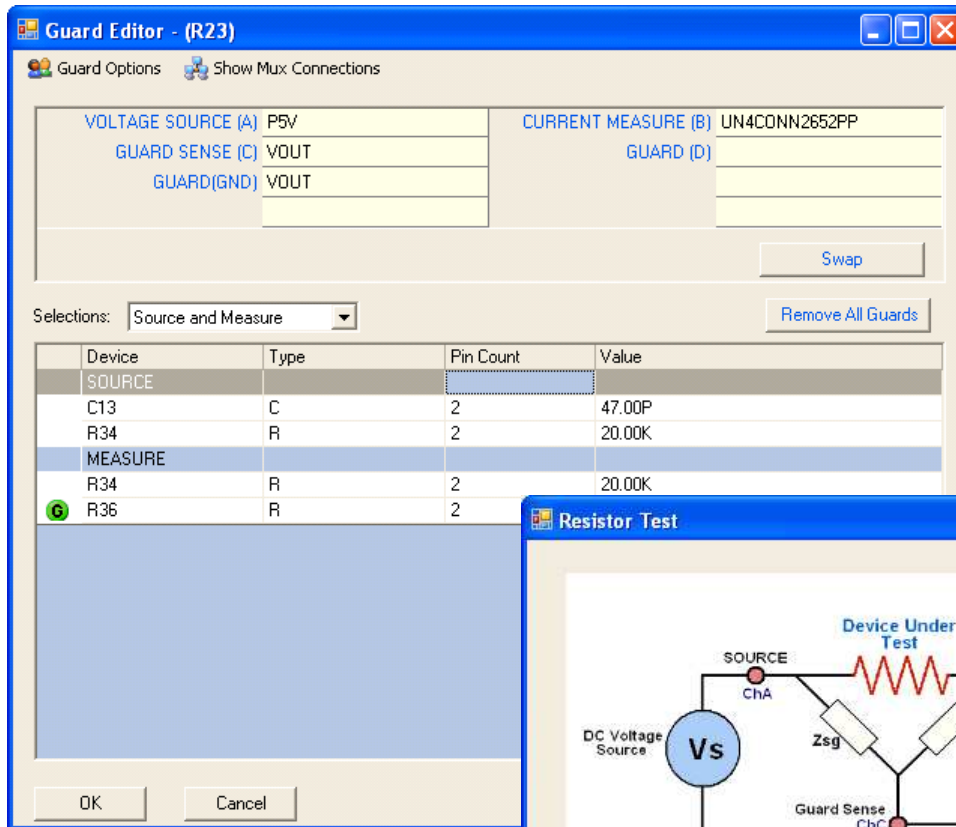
Guard Editor - (R23)

Guard Options   Show Mux Connections

VOLTAGE SOURCE (A) P5V
GUARD SENSE (C) VOUT
GUARD(GND) VOUT

CURRENT MEASURE (B) UN4CONN2652PP
GUARD (D)

Swap

Selections: Source and Measure

Remove All Guards

| | Device | Type | Pin Count | Value |
|---|---|---|---|---|
| | SOURCE | | | |
| | C13 | C | 2 | 47.00P |
| | R34 | R | 2 | 20.00K |
| | MEASURE | | | |
| | R34 | R | 2 | 20.00K |
| G | R36 | R | 2 | |

OK   Cancel

Resistor Test

Device Under Test

SOURCE
ChA

DC Voltage Source

Vs

Zsg

Guard Sense
ChC